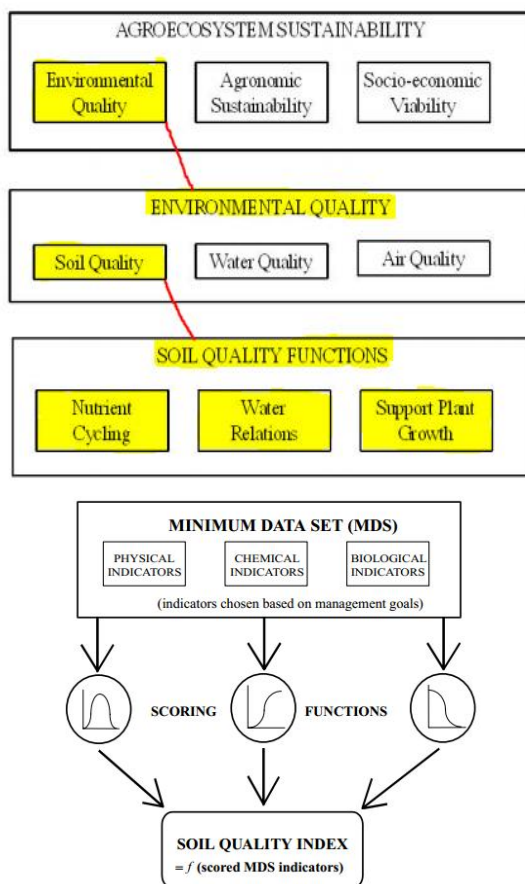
AGROECOSYSTEM SUSTAINABILITY

Environmental Quality

Agronomic Sustainability

Socio-economic Viability

ENVIRONMENTAL QUALITY

Soil Quality

Water Quality

Air Quality

SOIL QUALITY FUNCTIONS

Nutrient Cycling

Water Relations

Support Plant Growth

MINIMUM DATA SET (MDS)

PHYSICAL INDICATORS

CHEMICAL INDICATORS

BIOLOGICAL INDICATORS

(indicators chosen based on management goals)

SCORING

FUNCTIONS

SOIL QUALITY INDEX
= $f$ (scored MDS indicators)